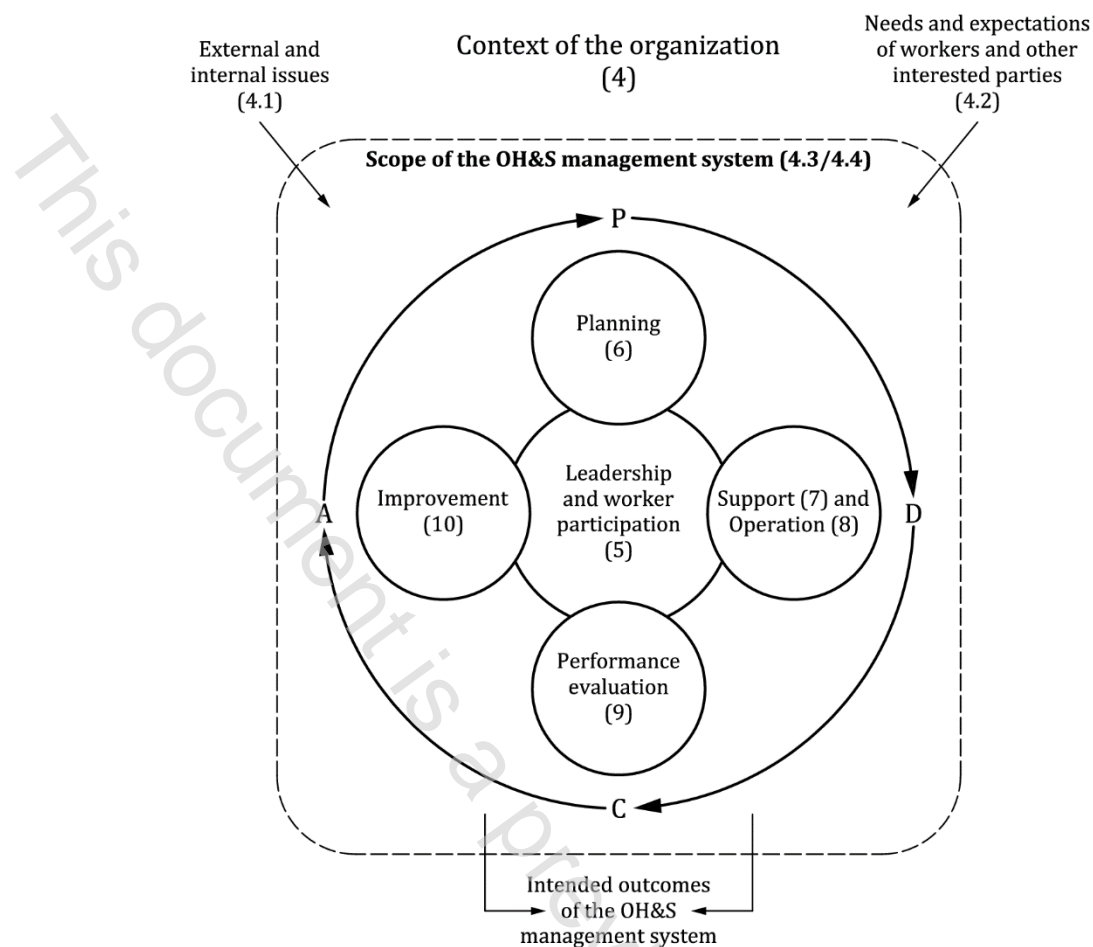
External and internal issues (4.1)

Context of the organization (4)

Needs and expectations of workers and other interested parties (4.2)

Scope of the OH&S management system (4.3/4.4)

P

Planning (6)

Improvement (10)

Leadership and worker participation (5)

Support (7) and Operation (8)

A

D

Performance evaluation (9)

C

Intended outcomes of the OH&S management system

This document is a pr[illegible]